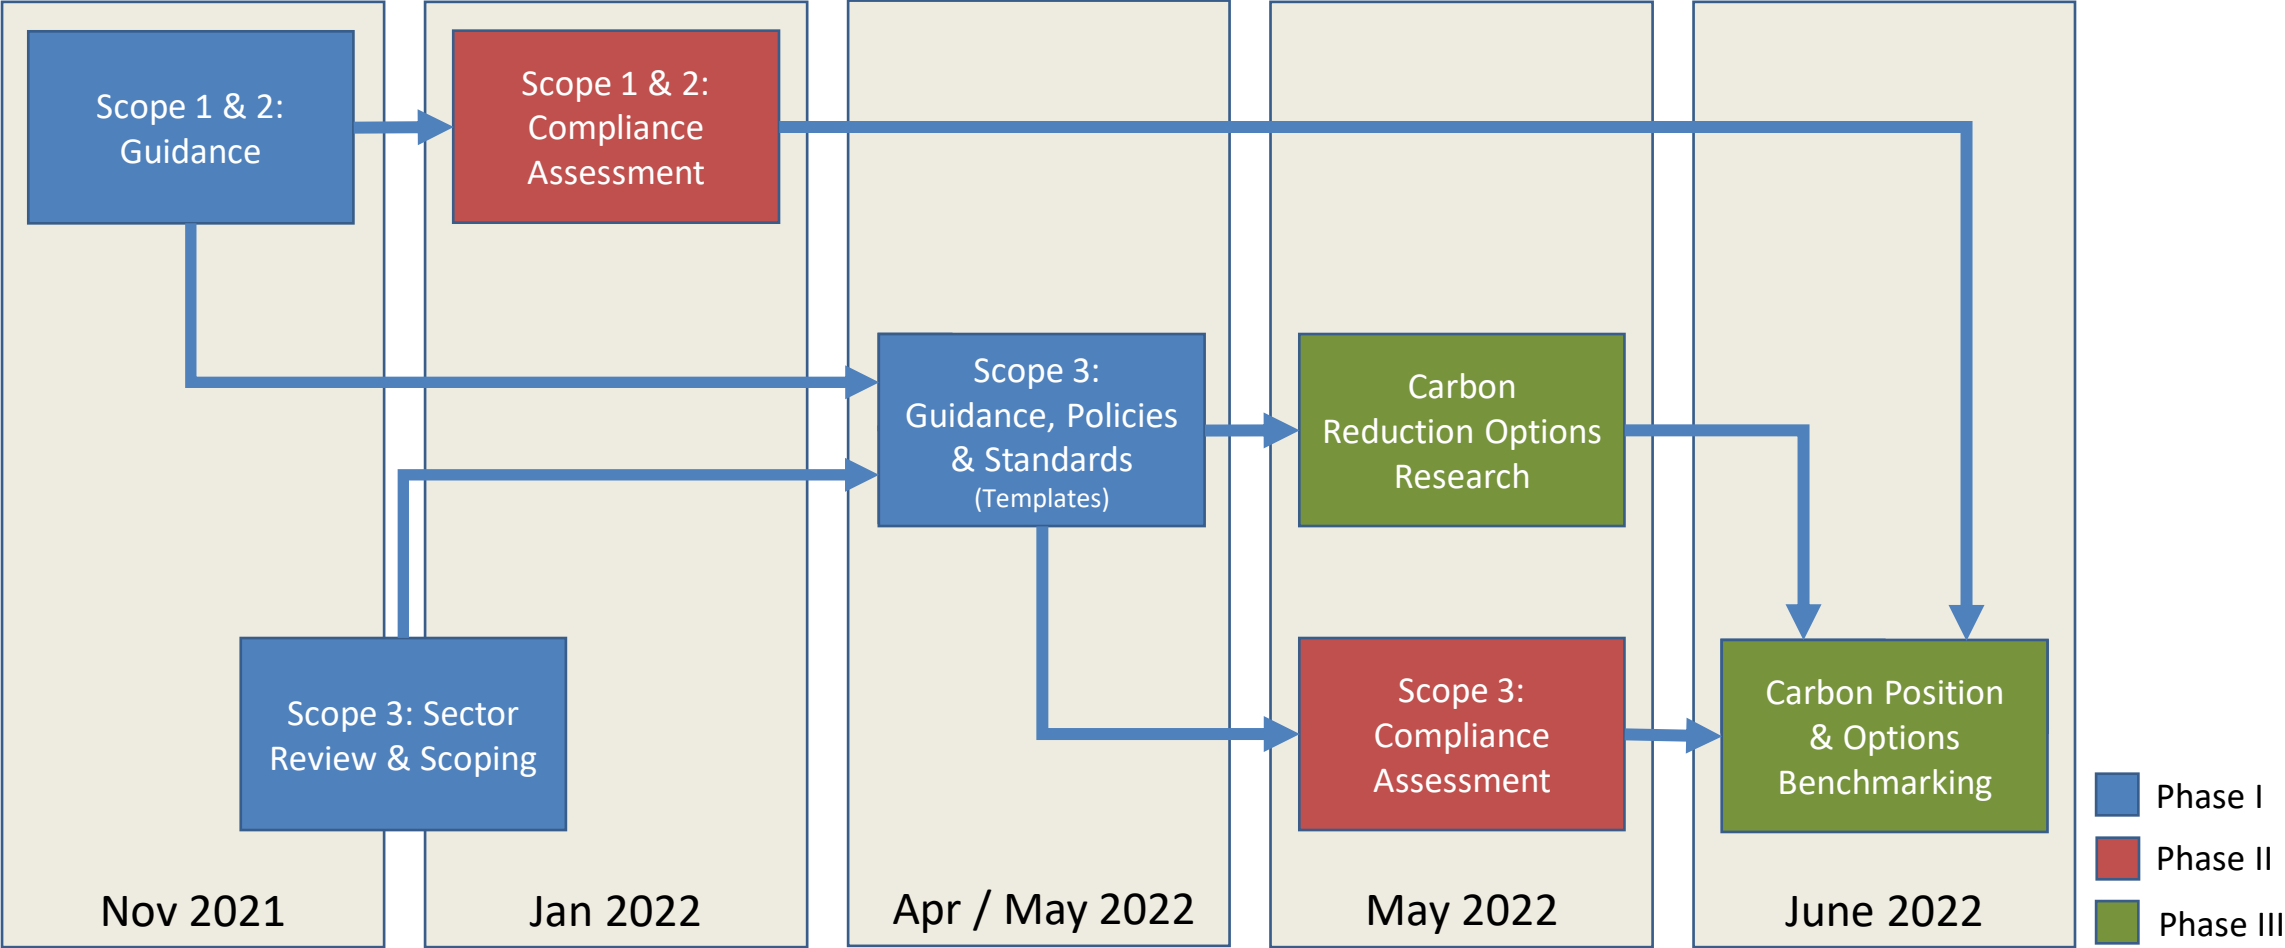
Scope 1 & 2: Guidance

Scope 1 & 2: Compliance Assessment

Scope 3: Guidance, Policies & Standards (Templates)

Carbon Reduction Options Research

Scope 3: Sector Review & Scoping

Scope 3: Compliance Assessment

Carbon Position & Options Benchmarking

Nov 2021

Jan 2022

Apr / May 2022

May 2022

June 2022

Phase I

Phase II

Phase III